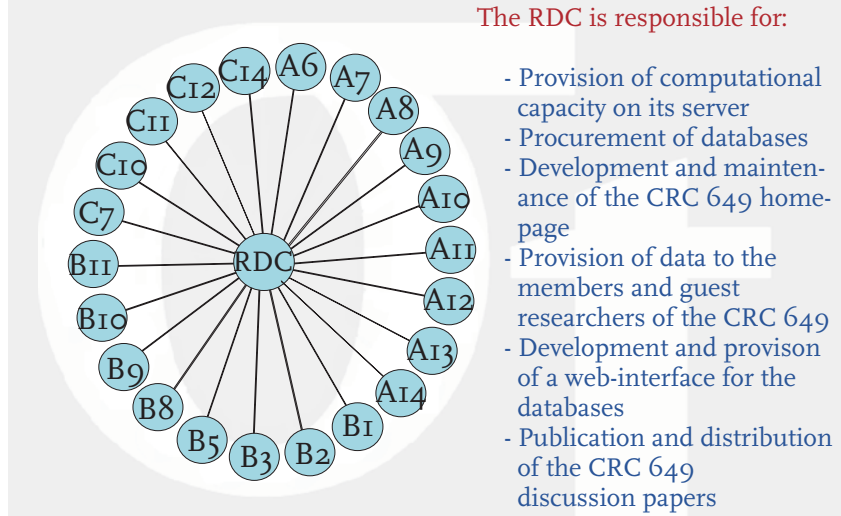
RDC

C14 A6 A7 A8 A9 A10 A11 A12 A13 A14 B1 B2 B3 B5 B8 B9 B10 B11 C7 C10 C11 C12

The RDC is responsible for:

- Provision of computational capacity on its server
- Procurement of databases
- Development and maintenance of the CRC 649 homepage
- Provision of data to the members and guest researchers of the CRC 649
- Development and provison of a web-interface for the databases
- Publication and distribution of the CRC 649 discussion papers